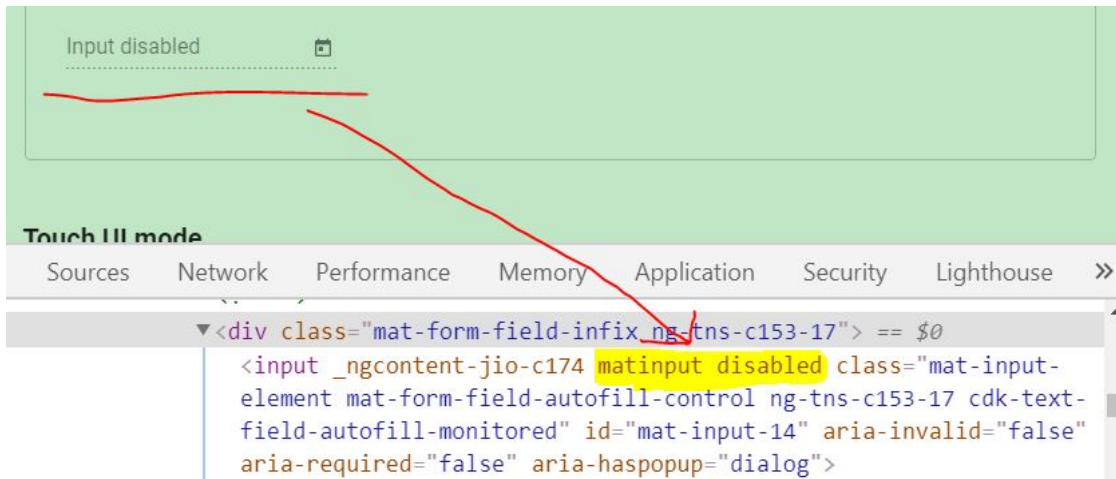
Input disabled

Touch UI mode

Sources Network Performance Memory Application Security Lighthouse »

▼<div class="mat-form-field-infix ng-tns-c153-17"> == $0

<input _ngcontent-jio-c174 matinput disabled class="mat-input-element mat-form-field-autofill-control ng-tns-c153-17 cdk-text-field-autofill-monitored" id="mat-input-14" aria-invalid="false" aria-required="false" aria-haspopup="dialog">